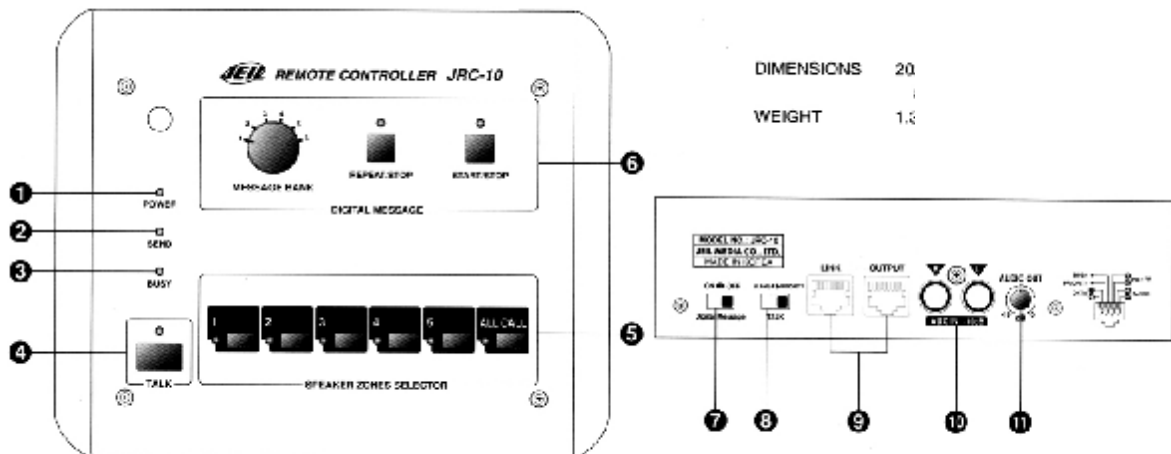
JEIL REMOTE CONTROLLER JRC-10

MESSAGE BANK
REPEAT/STOP
START/STOP
DIGITAL MESSAGE

POWER
SEND
BUSY
TALK

1
2
3
4
5
ALL CALL
SPEAKER ZONES SELECTOR

DIMENSIONS 20.
WEIGHT 1.3

MODEL NO. JRC-10
JEIL MEDIA CO., LTD.
MADE IN KOREA

LINK
OUTPUT
AUDIO OUT

❶ ❷ ❸ ❹ ❺ ❻ ❼ ❽ ❾ ❿ ⓫